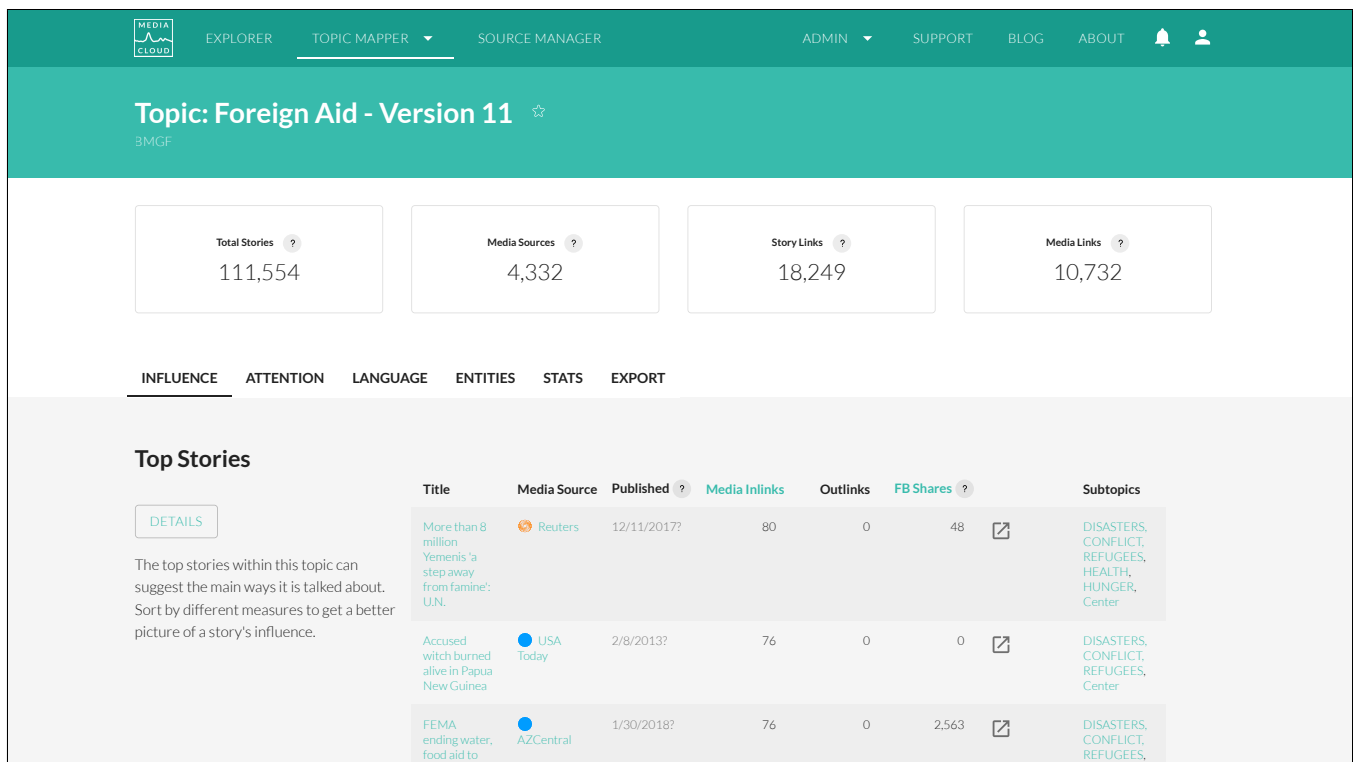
MEDIA CLOUD EXPLORER TOPIC MAPPER SOURCE MANAGER ADMIN SUPPORT BLOG ABOUT

Topic: Foreign Aid - Version 11 ☆
BMGF

Total Stories ? 111,554

Media Sources ? 4,332

Story Links ? 18,249

Media Links ? 10,732

INFLUENCE ATTENTION LANGUAGE ENTITIES STATS EXPORT

Top Stories

DETAILS

The top stories within this topic can suggest the main ways it is talked about. Sort by different measures to get a better picture of a story's influence.

| Title | Media Source | Published ? | Media Inlinks | Outlinks | FB Shares ? | | Subtopics |
|---|---|---|---|---|---|---|---|
| More than 8 million Yemenis 'a step away from famine': U.N. | Reuters | 12/11/2017? | 80 | 0 | 48 | | DISASTERS, CONFLICT, REFUGEES, HEALTH, HUNGER, Center |
| Accused witch burned alive in Papua New Guinea | USA Today | 2/8/2013? | 76 | 0 | 0 | | DISASTERS, CONFLICT, REFUGEES, Center |
| FEMA ending water, food aid to | AZCentral | 1/30/2018? | 76 | 0 | 2,563 | | DISASTERS, CONFLICT, REFUGEES, |